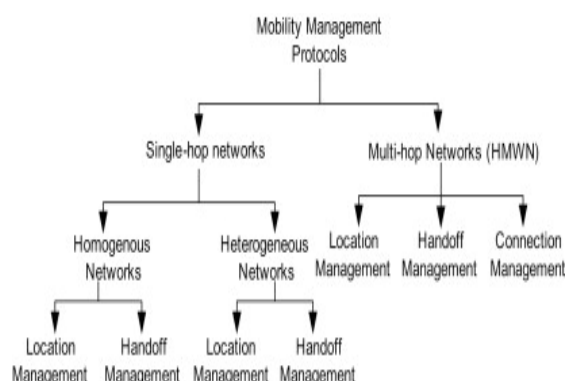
Mobility Management Protocols

Single-hop networks

Multi-hop Networks (HMWN)

Homogenous Networks

Heterogeneous Networks

Location Management

Handoff Management

Connection Management

Location Management

Handoff Management

Location Management

Handoff Management